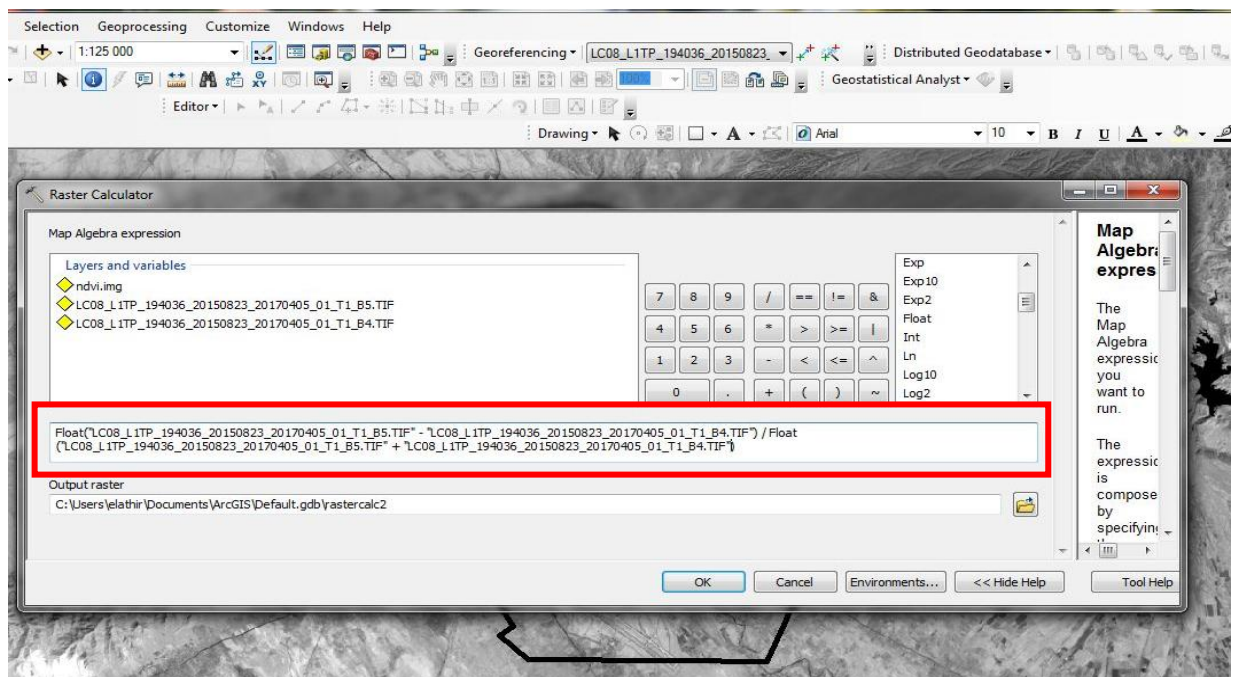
Selection Geoprocessing Customize Windows Help

1:125 000

Georeferencing ▾ LC08_L1TP_194036_20150823_

Distributed Geodatabase ▾

Geostatistical Analyst ▾

Editor ▾

Drawing ▾ Arial 10 B I U A

Raster Calculator

Map Algebra expression

Layers and variables

ndvi.img

LC08_L1TP_194036_20150823_20170405_01_T1_B5.TIF

LC08_L1TP_194036_20150823_20170405_01_T1_B4.TIF

| 7 | 8 | 9 | / | == | != | & |
|---|---|---|---|---|---|---|
| 4 | 5 | 6 | * | > | >= | \| |
| 1 | 2 | 3 | - | < | <= | ^ |
| 0 | | . | + | ( | ) | ~ |

Exp
Exp10
Exp2
Float
Int
Ln
Log10
Log2

Float("LC08_L1TP_194036_20150823_20170405_01_T1_B5.TIF" - "LC08_L1TP_194036_20150823_20170405_01_T1_B4.TIF") / Float ("LC08_L1TP_194036_20150823_20170405_01_T1_B5.TIF" + "LC08_L1TP_194036_20150823_20170405_01_T1_B4.TIF")

Output raster

C:\Users\elathir\Documents\ArcGIS\Default.gdb\rastercalc2

OK Cancel Environments... << Hide Help Tool Help

Map Algebra expres

The Map Algebra expressio you want to run.

The expressio is compose by specifyin